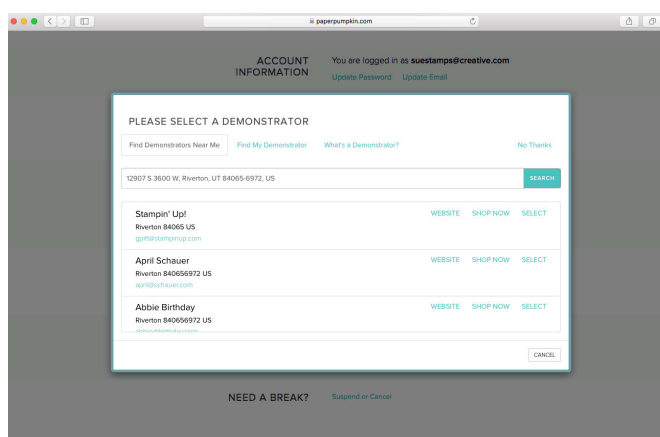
paperpumpkin.com

ACCOUNT INFORMATION

You are logged in as suestamps@creative.com

Update Password Update Email

PLEASE SELECT A DEMONSTRATOR

Find Demonstrators Near Me Find My Demonstrator What's a Demonstrator? No Thanks

12907 S 3600 W, Riverton, UT 84065-6972, US

SEARCH

Stampin' Up!
Riverton 84065 US
gott@stampinup.com
WEBSITE SHOP NOW SELECT

April Schauer
Riverton 840656972 US
april@schauer.com
WEBSITE SHOP NOW SELECT

Abbie Birthday
Riverton 840656972 US
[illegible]
WEBSITE SHOP NOW SELECT

CANCEL

NEED A BREAK? Suspend or Cancel